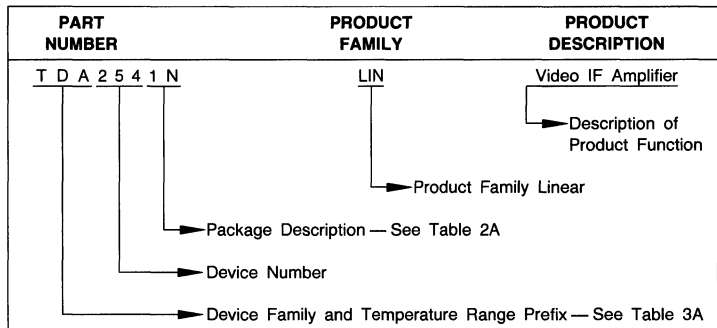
| PART NUMBER | PRODUCT FAMILY | PRODUCT DESCRIPTION |
|---|---|---|
| T D A 2 5 4 1 N | LIN | Video IF Amplifier |

Description of Product Function

Product Family Linear

Package Description — See Table 2A

Device Number

Device Family and Temperature Range Prefix — See Table 3A